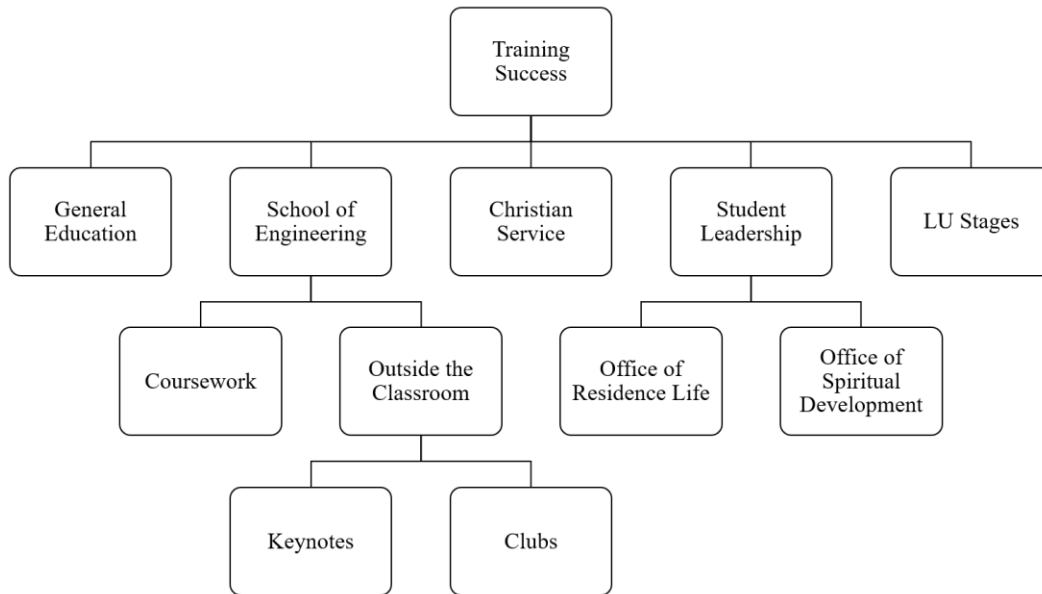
Training Success

General Education

School of Engineering

Christian Service

Student Leadership

LU Stages

Coursework

Outside the Classroom

Office of Residence Life

Office of Spiritual Development

Keynotes

Clubs